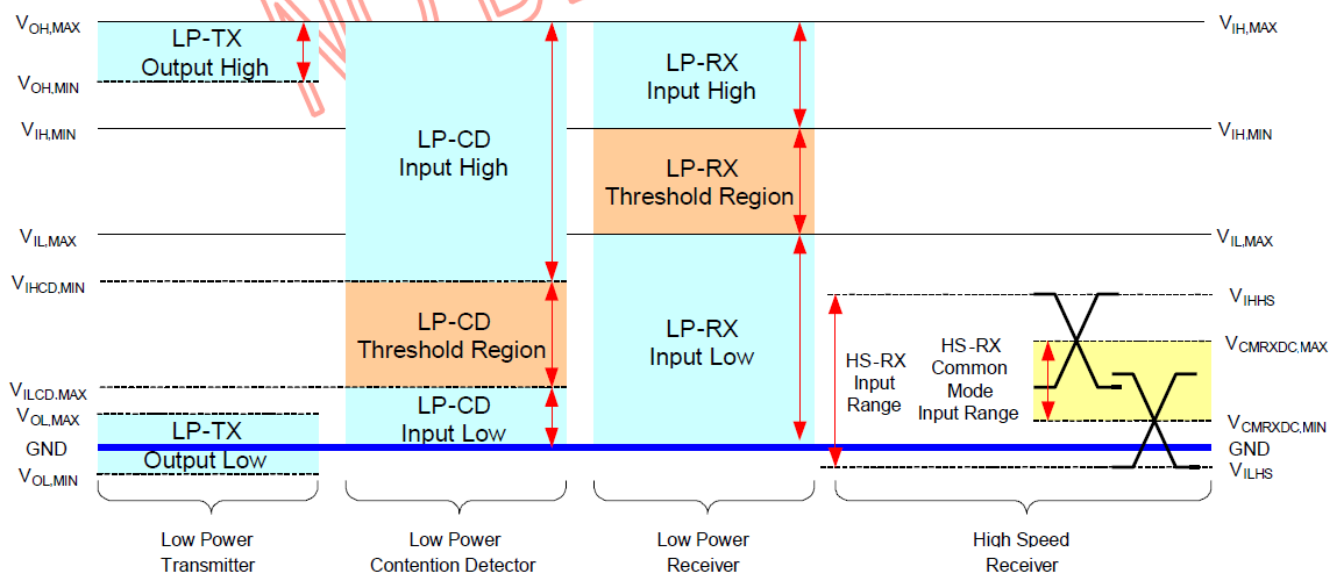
$V_{OH,MAX}$
LP-TX Output High
$V_{OH,MIN}$
$V_{IH,MIN}$
$V_{IL,MAX}$
$V_{IHCD,MIN}$
$V_{ILCD,MAX}$
$V_{OL,MAX}$
GND
$V_{OL,MIN}$
LP-TX Output Low

LP-CD Input High
LP-CD Threshold Region
LP-CD Input Low

LP-RX Input High
LP-RX Threshold Region
LP-RX Input Low

HS-RX Input Range
HS-RX Common Mode Input Range

$V_{IH,MAX}$
$V_{IH,MIN}$
$V_{IL,MAX}$
$V_{IHHS}$
$V_{CMRXDC,MAX}$
$V_{CMRXDC,MIN}$
GND
$V_{ILHS}$

Low Power Transmitter
Low Power Contention Detector
Low Power Receiver
High Speed Receiver